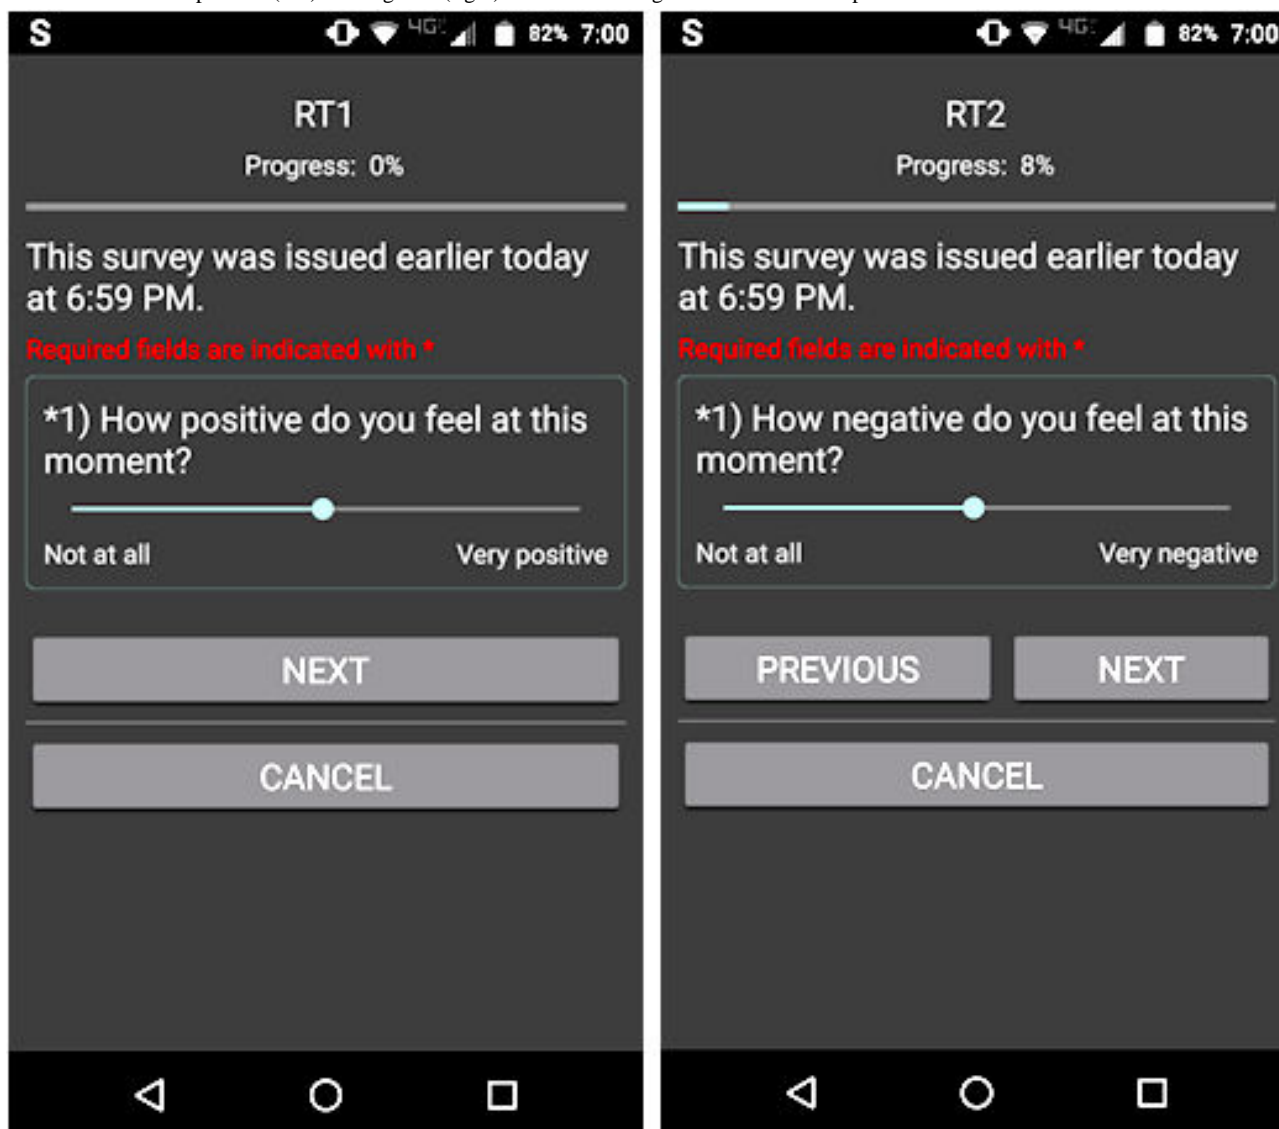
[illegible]

S 4G 82% 7:00

RT1

Progress: 0%

This survey was issued earlier today at 6:59 PM.

Required fields are indicated with *

*1) How positive do you feel at this moment?

Not at all

Very positive

NEXT

CANCEL

S 4G 82% 7:00

RT2

Progress: 8%

This survey was issued earlier today at 6:59 PM.

Required fields are indicated with *

*1) How negative do you feel at this moment?

Not at all

Very negative

PREVIOUS

NEXT

CANCEL